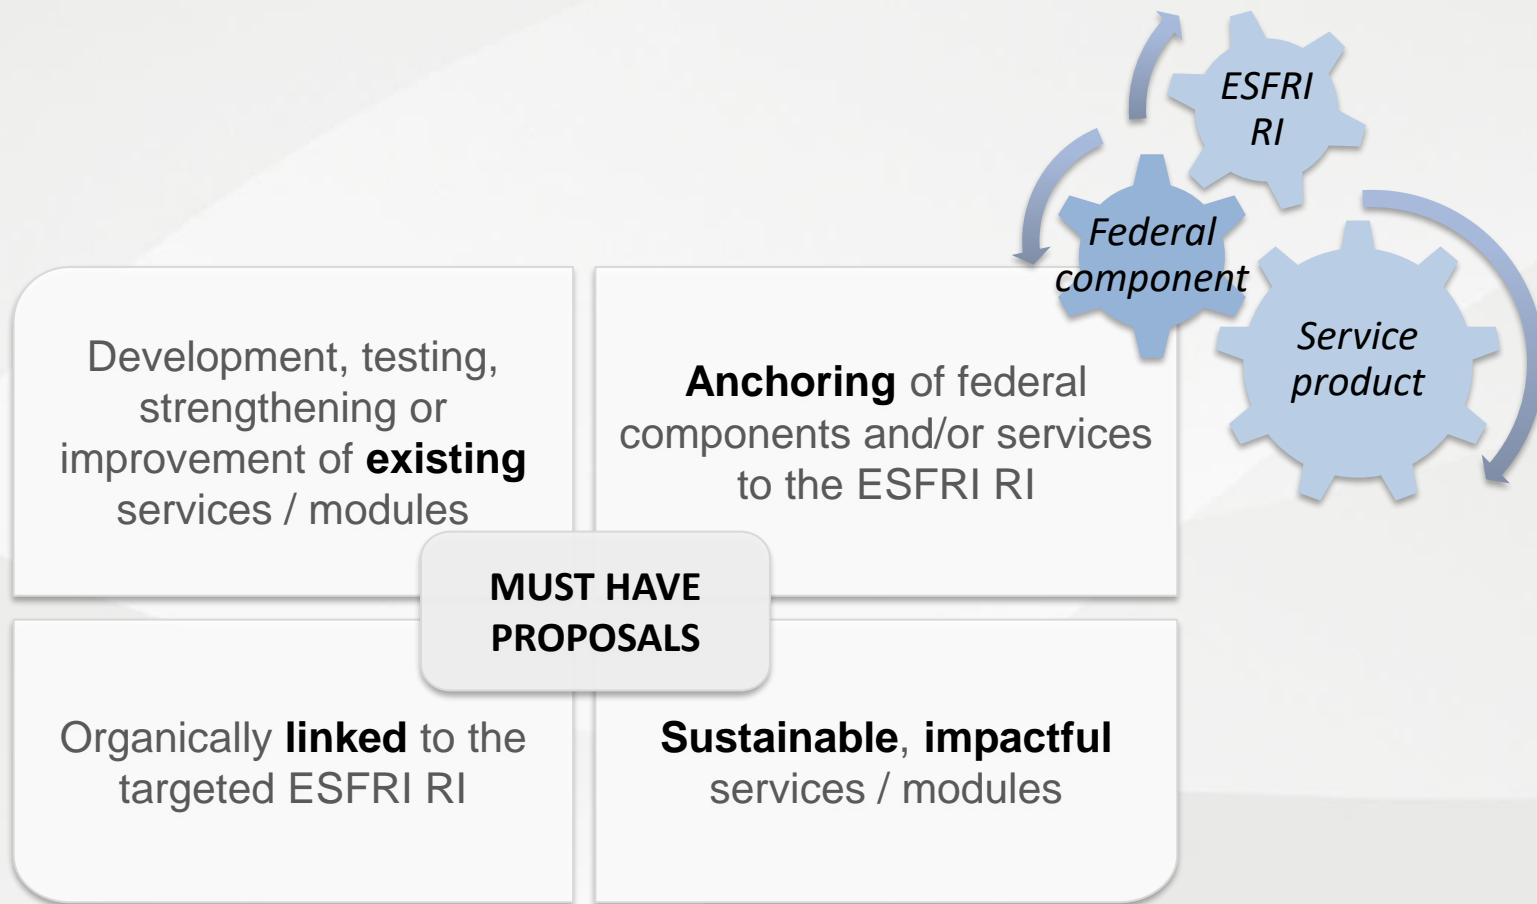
ESFRI RI

Federal component

Service product

Development, testing, strengthening or improvement of **existing** services / modules

**Anchoring** of federal components and/or services to the ESFRI RI

MUST HAVE PROPOSALS

Organically **linked** to the targeted ESFRI RI

**Sustainable**, **impactful** services / modules